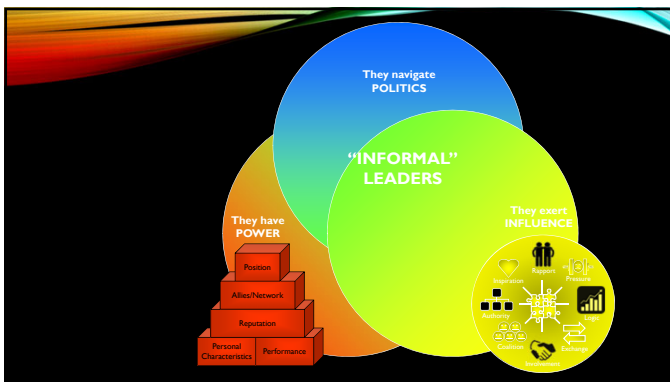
They navigate POLITICS

"INFORMAL" LEADERS

They have POWER

Position

Allies/Network

Reputation

Personal Characteristics

Performance

They exert INFLUENCE

Inspiration

Rapport

Pressure

Authority

Logic

Coalition

Exchange

Involvement